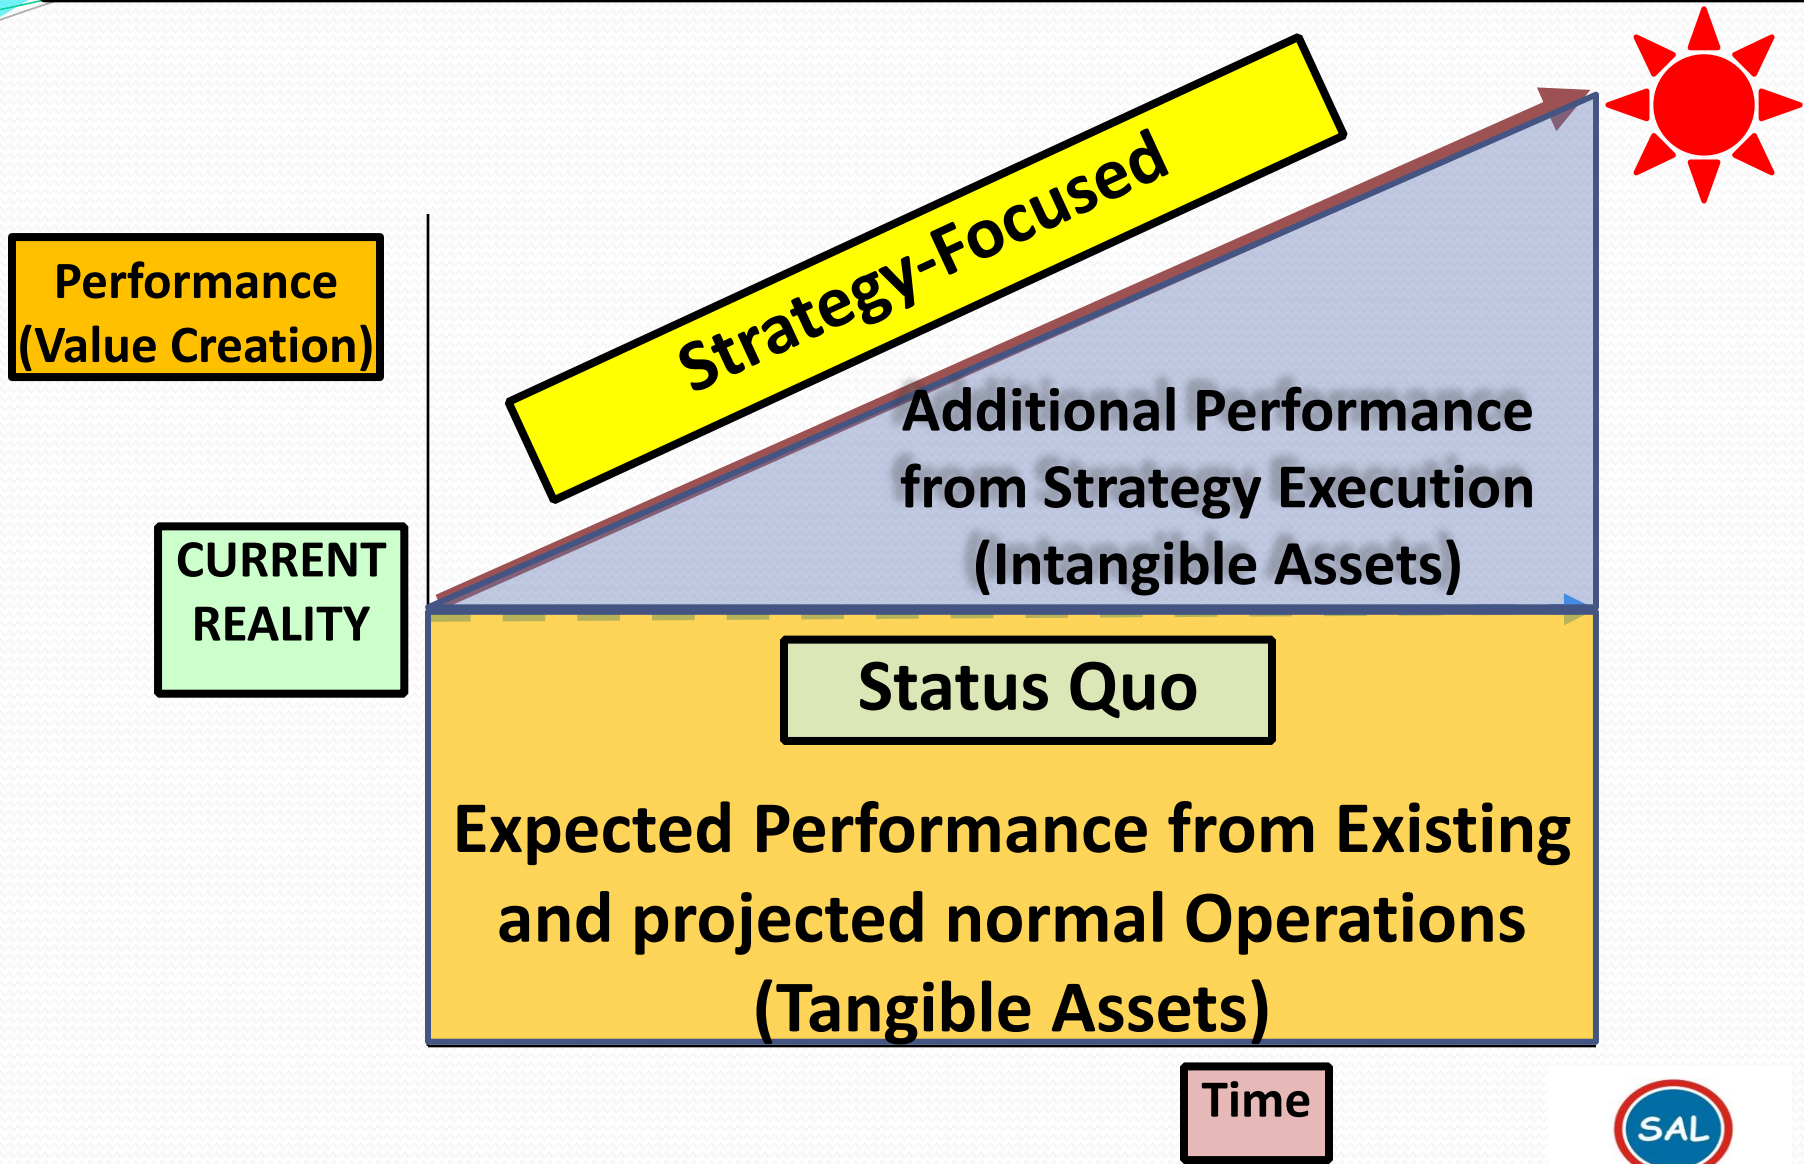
Performance (Value Creation)

Strategy-Focused

Additional Performance from Strategy Execution (Intangible Assets)

CURRENT REALITY

Status Quo

Expected Performance from Existing and projected normal Operations (Tangible Assets)

Time

SAL